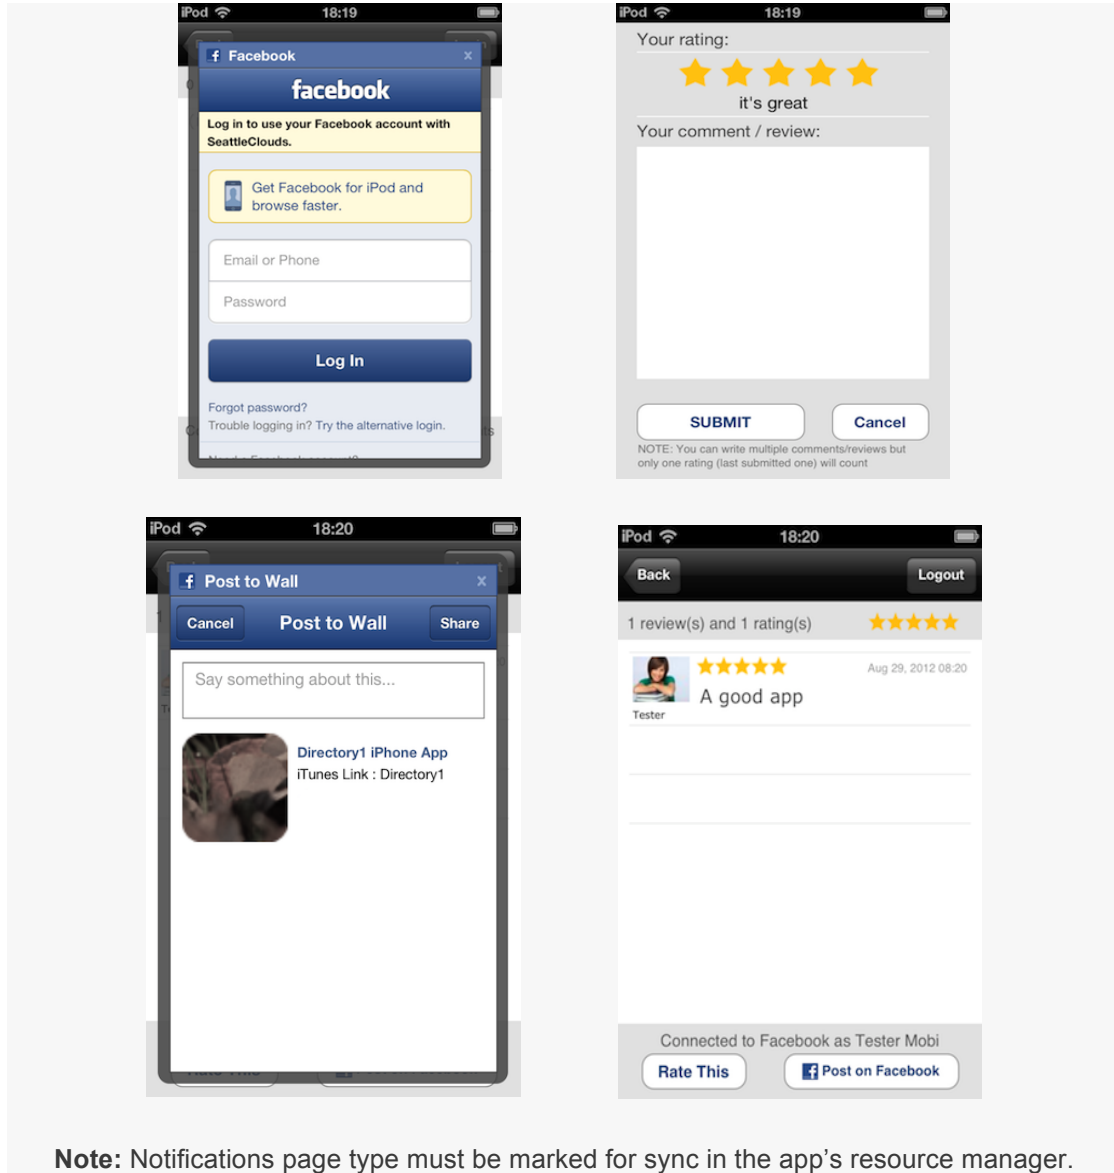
iPod 18:19

Facebook

facebook

Log in to use your Facebook account with SeattleClouds.

Get Facebook for iPod and browse faster.

Email or Phone

Password

Log In

Forgot password?
Trouble logging in? Try the alternative login.

iPod 18:19

Your rating:

it's great

Your comment / review:

SUBMIT

Cancel

NOTE: You can write multiple comments/reviews but only one rating (last submitted one) will count

iPod 18:20

Post to Wall

Cancel

Post to Wall

Share

Say something about this...

Directory1 iPhone App
iTunes Link : Directory1

iPod 18:20

Back

Logout

1 review(s) and 1 rating(s)

Aug 29, 2012 08:20

A good app

Tester

Connected to Facebook as Tester Mobi

Rate This

Post on Facebook

**Note:** Notifications page type must be marked for sync in the app's resource manager.